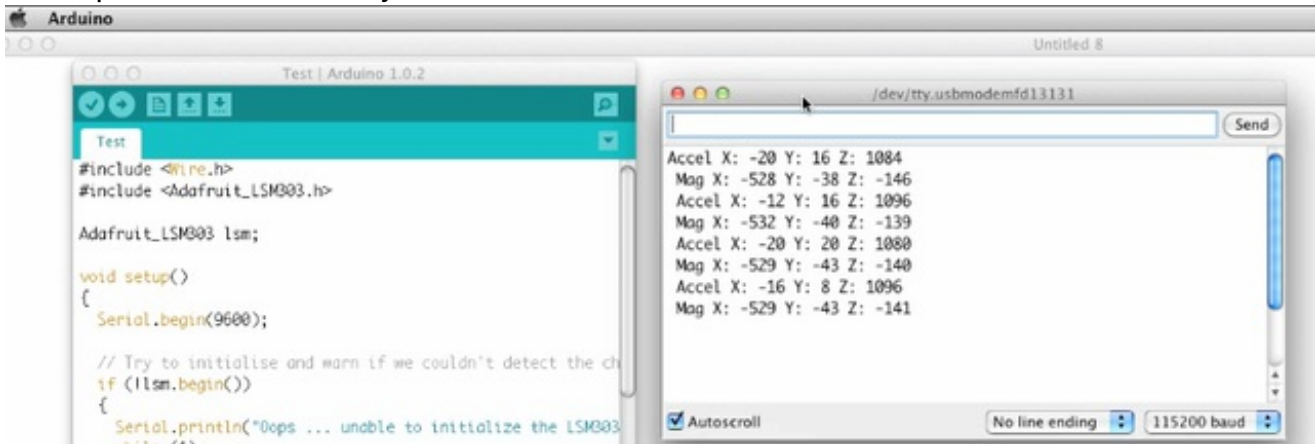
Arduino

Untitled 8

Test | Arduino 1.0.2

Test

#include <Wire.h>
#include <Adafruit_LSM303.h>

Adafruit_LSM303 lsm;

void setup()
{
Serial.begin(9600);

// Try to initialise and warn if we couldn't detect the ch
if (!lsm.begin())
{
Serial.println("Oops ... unable to initialize the LSM303

/dev/tty.usbmodemfd13131

Send

Accel X: -20 Y: 16 Z: 1084
Mag X: -528 Y: -38 Z: -146
Accel X: -12 Y: 16 Z: 1096
Mag X: -532 Y: -40 Z: -139
Accel X: -20 Y: 20 Z: 1080
Mag X: -529 Y: -43 Z: -140
Accel X: -16 Y: 8 Z: 1096
Mag X: -529 Y: -43 Z: -141

Autoscroll

No line ending

115200 baud